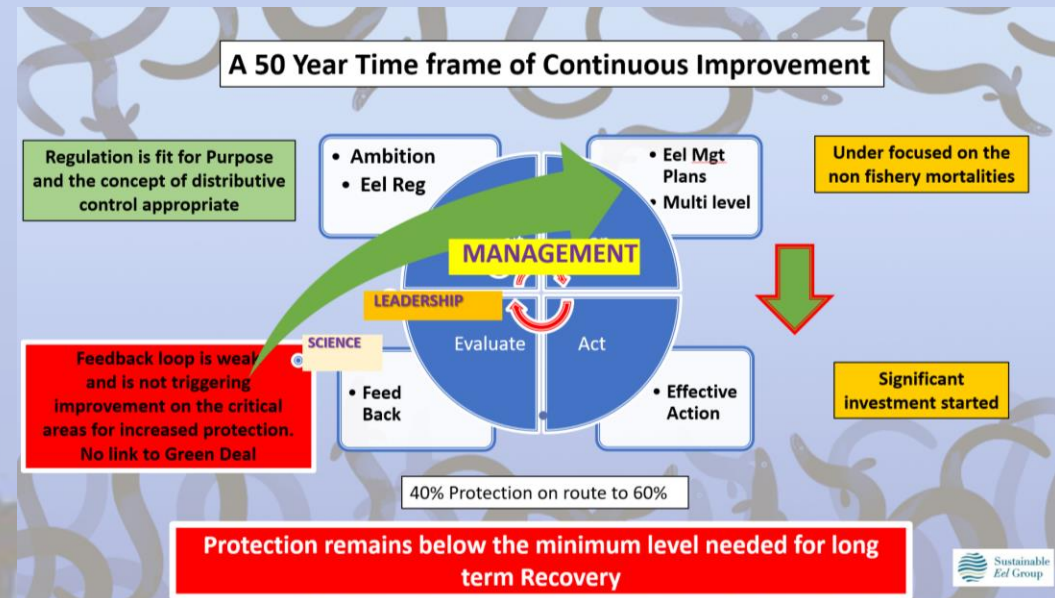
A 50 Year Time frame of Continuous Improvement

Regulation is fit for Purpose and the concept of distributive control appropriate

• Ambition
• Eel Reg

• Eel Mgt Plans
• Multi level

Under focused on the non fishery mortalities

MANAGEMENT

LEADERSHIP

SCIENCE

Evaluate

Act

Feedback loop is weak and is not triggering improvement on the critical areas for increased protection. No link to Green Deal

• Feed Back

• Effective Action

Significant investment started

40% Protection on route to 60%

Protection remains below the minimum level needed for long term Recovery

Sustainable Eel Group